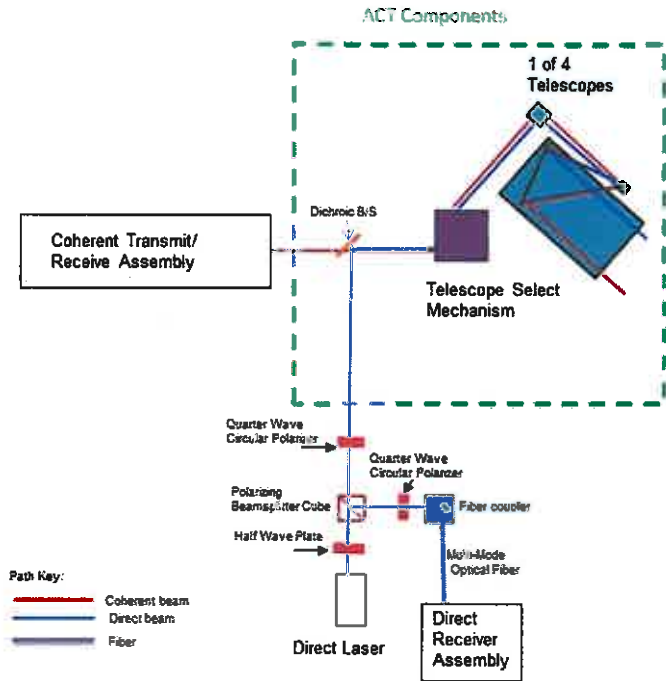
ACT Components

1 of 4 Telescopes

Dichroic B/S

Coherent Transmit/ Receive Assembly

Telescope Select Mechanism

Quarter Wave Circular Polarizer

Quarter Wave Circular Polarizer

Polarizing Beamsplitter Cube

Fiber coupler

Half Wave Plate

Multi-Mode Optical Fiber

Path Key:

Coherent beam

Direct beam

Fiber

Direct Laser

Direct Receiver Assembly